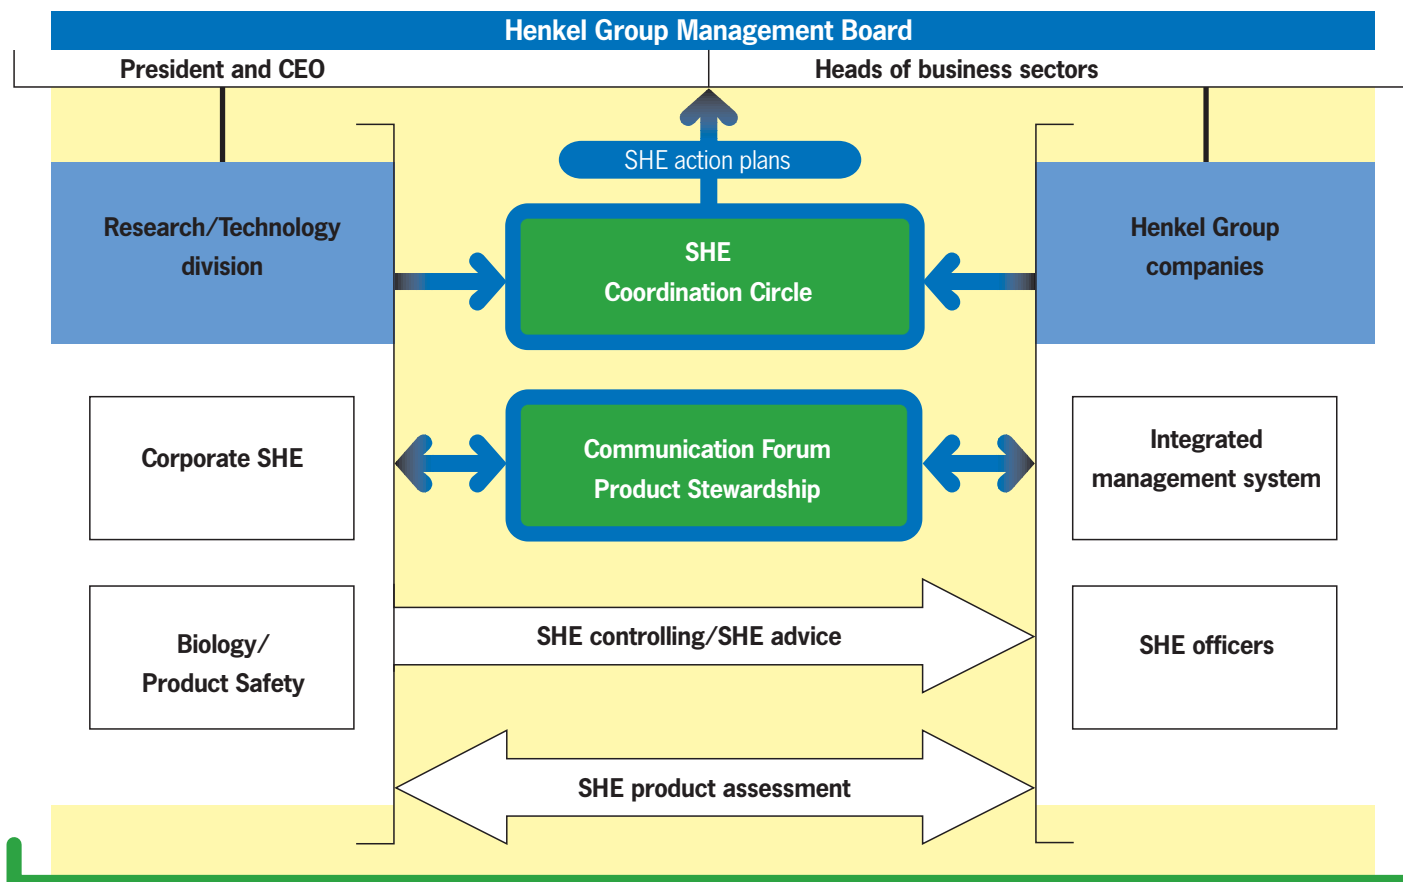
Henkel Group Management Board

President and CEO

Heads of business sectors

SHE action plans

Research/Technology division

SHE Coordination Circle

Henkel Group companies

Corporate SHE

Communication Forum Product Stewardship

Integrated management system

Biology/ Product Safety

SHE controlling/SHE advice

SHE officers

SHE product assessment